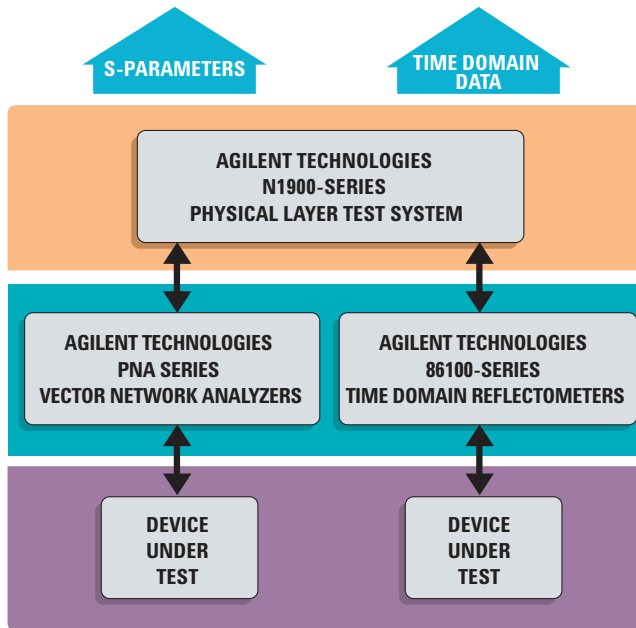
S-PARAMETERS

TIME DOMAIN DATA

AGILENT TECHNOLOGIES
N1900-SERIES
PHYSICAL LAYER TEST SYSTEM

AGILENT TECHNOLOGIES
PNA SERIES
VECTOR NETWORK ANALYZERS

AGILENT TECHNOLOGIES
86100-SERIES
TIME DOMAIN REFLECTOMETERS

DEVICE
UNDER
TEST

DEVICE
UNDER
TEST